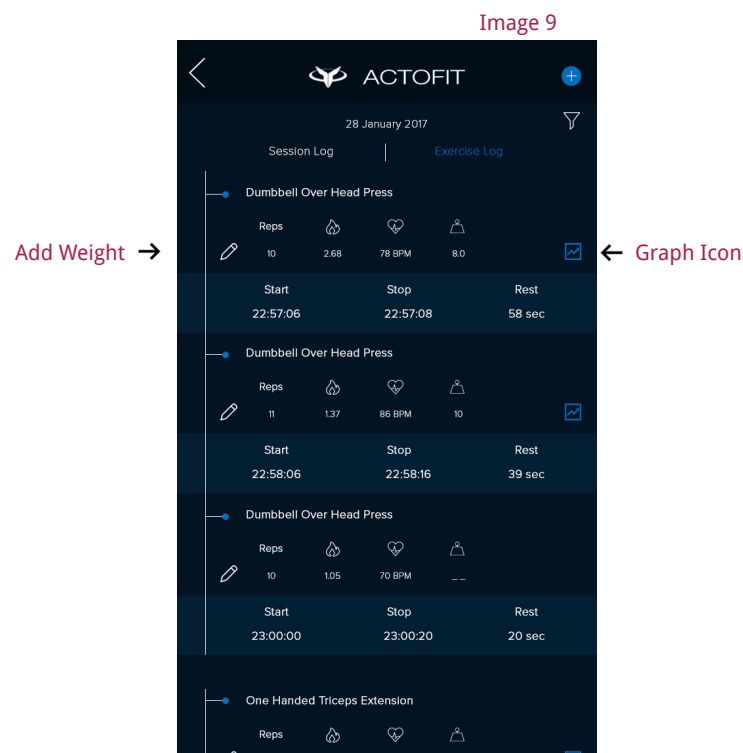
Image 9

ACTOFIT

28 January 2017

Session Log | Exercise Log

Add Weight →

Dumbbell Over Head Press

Reps
10 2.68 78 BPM 8.0

← Graph Icon

Start 22:57:06
Stop 22:57:08
Rest 58 sec

Dumbbell Over Head Press

Reps
11 1.37 86 BPM 10

Start 22:58:06
Stop 22:58:16
Rest 39 sec

Dumbbell Over Head Press

Reps
10 1.05 70 BPM _ _

Start 23:00:00
Stop 23:00:20
Rest 20 sec

One Handed Triceps Extension

Reps